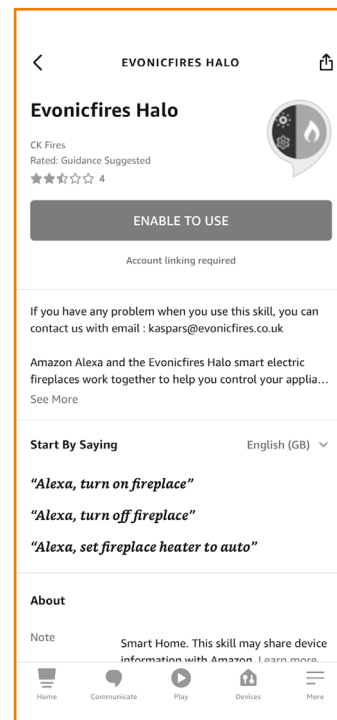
EVONICFIRES HALO

Evonicfires Halo

CK Fires
Rated: Guidance Suggested
4

ENABLE TO USE

Account linking required

If you have any problem when you use this skill, you can contact us with email : kaspars@evonicfires.co.uk

Amazon Alexa and the Evonicfires Halo smart electric fireplaces work together to help you control your applia...
See More

Start By Saying

English (GB)

"Alexa, turn on fireplace"

"Alexa, turn off fireplace"

"Alexa, set fireplace heater to auto"

About

Note

Smart Home. This skill may share device information with Amazon. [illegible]

Home
Communicate
Play
Devices
More